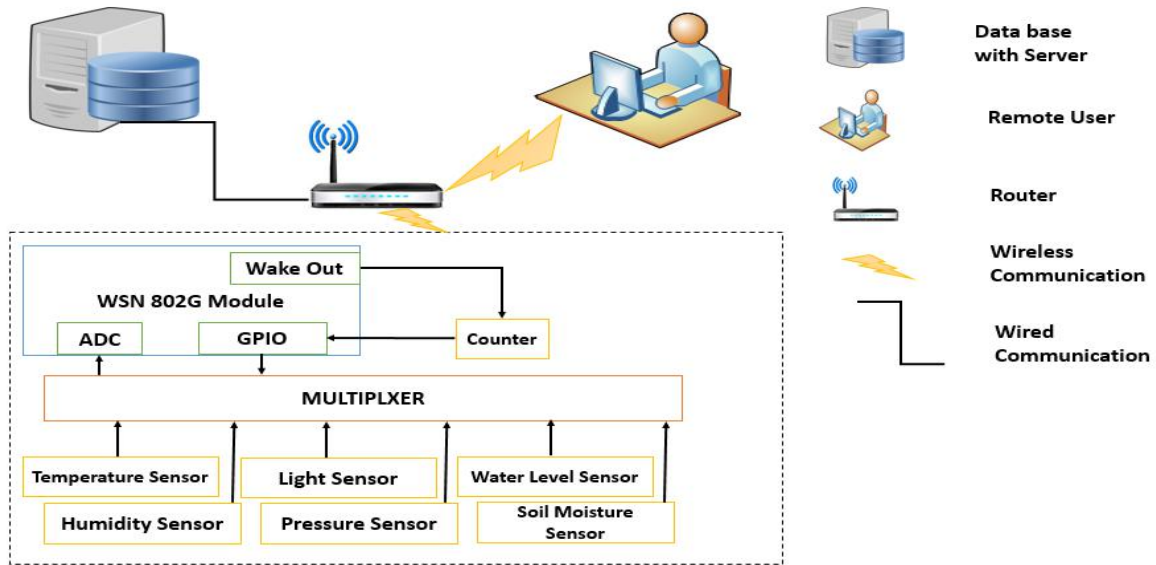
Wake Out

WSN 802G Module

ADC

GPIO

Counter

MULTIPLXER

Temperature Sensor

Light Sensor

Water Level Sensor

Humidity Sensor

Pressure Sensor

Soil Moisture Sensor

Data base with Server

Remote User

Router

Wireless Communication

Wired Communication